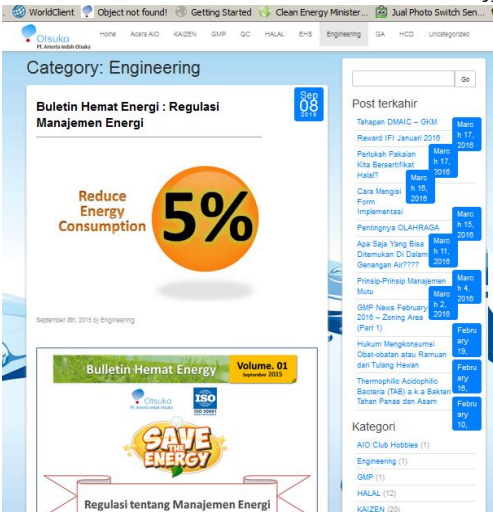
WorldClient | Object not found! | Getting Started | Clean Energy Minister... | Jual Photo Switch Sen...

Otsuka
PT. Amerta Indah Otsuka

Home | Acara AIO | KAIZEN | GMP | QC | HALAL | EHS | Engineering | GA | HCD | Uncategorized

Category: Engineering

Buletin Hemat Energi : Regulasi Manajemen Energi

Sep 08 2015

Reduce Energy Consumption 5%

September 8th, 2015 by Engineering

Bulletin Hemat Energy
Volume. 01 September 2015

Otsuka
PT. Amerta Indah Otsuka

ISO 50001

SAVE THE ENERGY

Regulasi tentang Manajemen Energi

Go

Post terkahir

Tahapan DMAIC – GKM

Reward IFI Januari 2016

March 17, 2016

Perlukah Pakaian Kita Bersertifikat Halal?

March 17, 2016

Cara Mengisi Form Implementasi

March 16, 2016

Pentingnya OLAHRAGA

March 15, 2016

Apa Saja Yang Bisa Ditemukan Di Dalam Genangan Air????

March 11, 2016

Prinsip-Prinsip Manajemen Mutu

March 4, 2016

GMP News February 2016 – Zoning Area (Part 1)

March 2, 2016

Hukum Mengkonsumsi Obat-obatan atau Ramuan dari Tulang Hewan

February 19, 2016

Thermophilic Acidophilic Bacteria (TAB) a.k.a Bakteri Tahan Panas dan Asam

February 18, 2016

February 10,

Kategori

AIO Club Hobbies (1)

Engineering (1)

GMP (1)

HALAL (12)

KAIZEN (20)